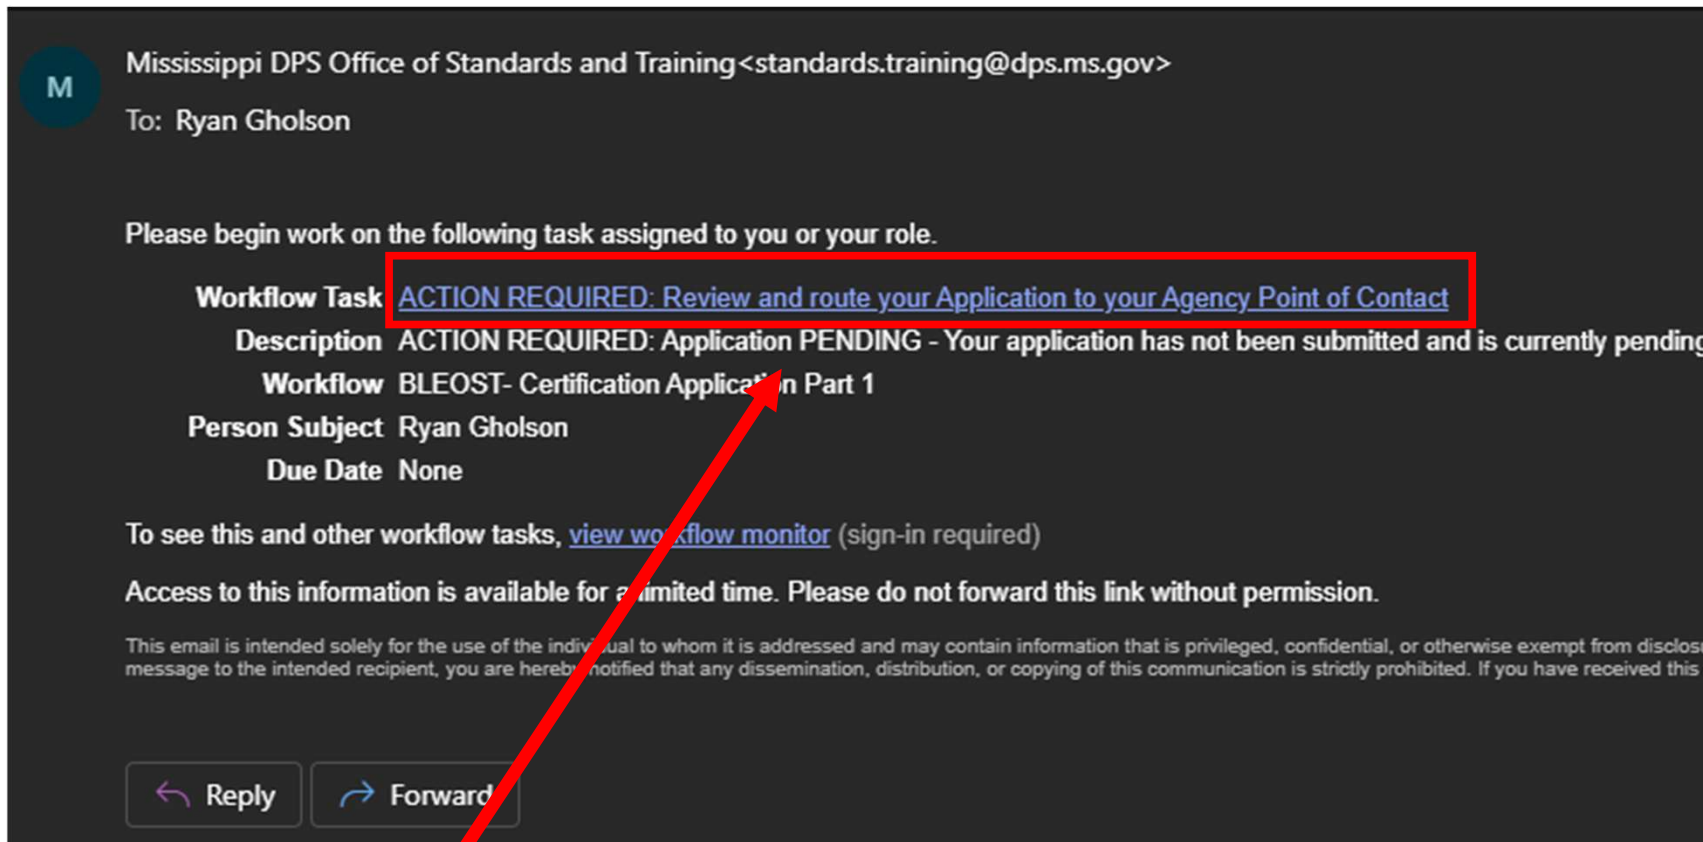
M

Mississippi DPS Office of Standards and Training<standards.training@dps.ms.gov>

To: Ryan Gholson

Please begin work on the following task assigned to you or your role.

| | |
|---|---|
| Workflow Task | ACTION REQUIRED: Review and route your Application to your Agency Point of Contact |
| Description | ACTION REQUIRED: Application PENDING - Your application has not been submitted and is currently pending |
| Workflow | BLEOST- Certification Applicat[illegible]n Part 1 |
| Person Subject | Ryan Gholson |
| Due Date | None |

To see this and other workflow tasks, view wo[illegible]kflow monitor (sign-in required)

Access to this information is available for a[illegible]imited time. Please do not forward this link without permission.

This email is intended solely for the use of the indiv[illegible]ual to whom it is addressed and may contain information that is privileged, confidential, or otherwise exempt from disclos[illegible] message to the intended recipient, you are hereb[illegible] notified that any dissemination, distribution, or copying of this communication is strictly prohibited. If you have received this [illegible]

Reply

Forward